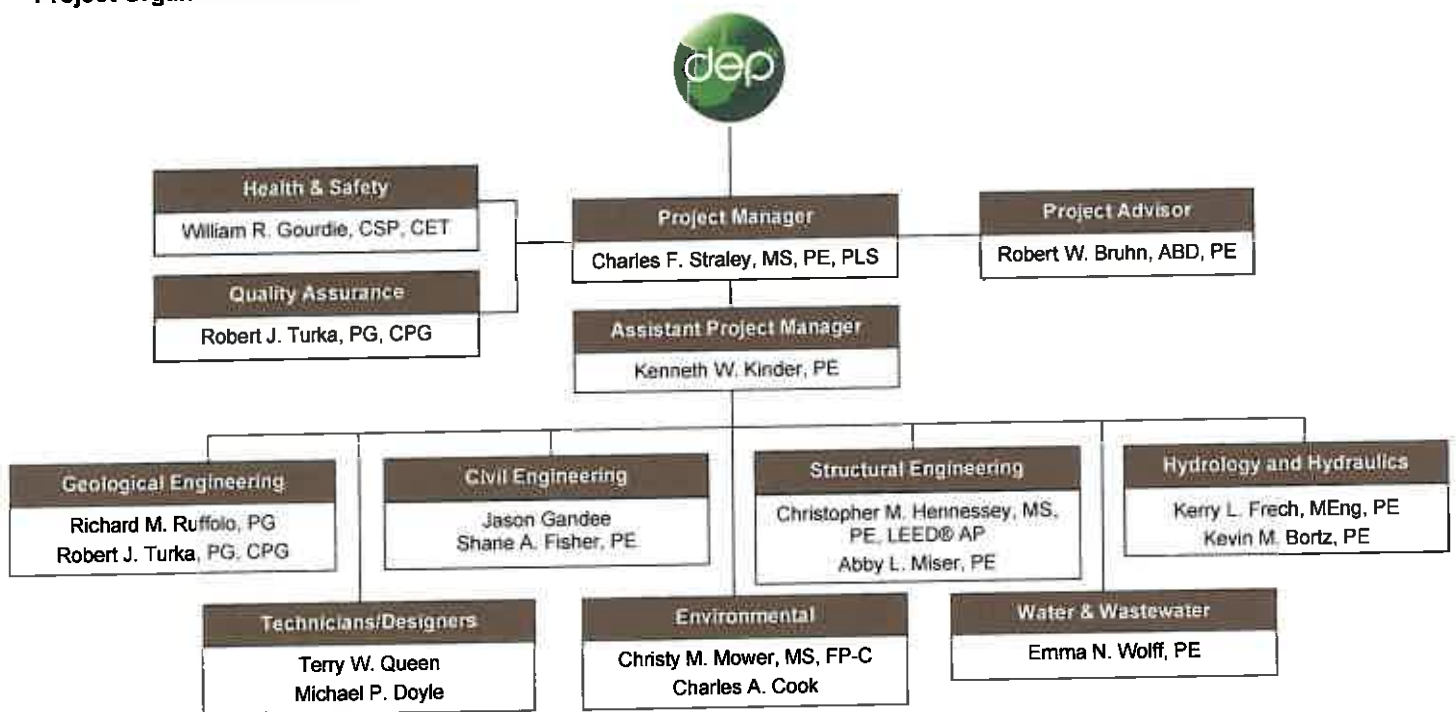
Project Organ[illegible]

dep

Health & Safety
William R. Gourdie, CSP, CET

Quality Assurance
Robert J. Turka, PG, CPG

Project Manager
Charles F. Straley, MS, PE, PLS

Project Advisor
Robert W. Bruhn, ABD, PE

Assistant Project Manager
Kenneth W. Kinder, PE

Geological Engineering
Richard M. Ruffolo, PG
Robert J. Turka, PG, CPG

Civil Engineering
Jason Gandee
Shane A. Fisher, PE

Structural Engineering
Christopher M. Hennessey, MS, PE, LEED® AP
Abby L. Miser, PE

Hydrology and Hydraulics
Kerry L. Frech, MEng, PE
Kevin M. Bortz, PE

Technicians/Designers
Terry W. Queen
Michael P. Doyle

Environmental
Christy M. Mower, MS, FP-C
Charles A. Cook

Water & Wastewater
Emma N. Wolff, PE